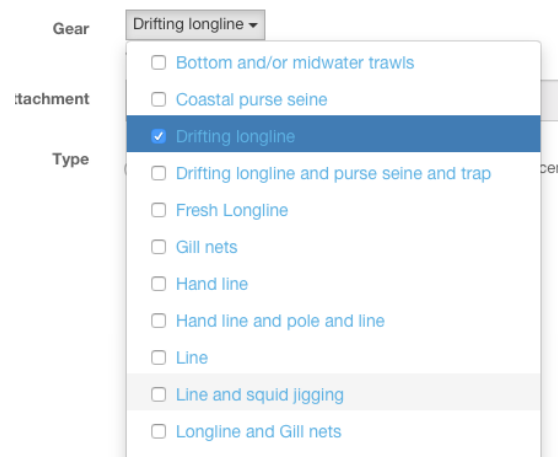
Gear
Drifting longline ▾

ttachment

Type

cer

Bottom and/or midwater trawls
Coastal purse seine
Drifting longline
Drifting longline and purse seine and trap
Fresh Longline
Gill nets
Hand line
Hand line and pole and line
Line
Line and squid jigging
Longline and Gill nets